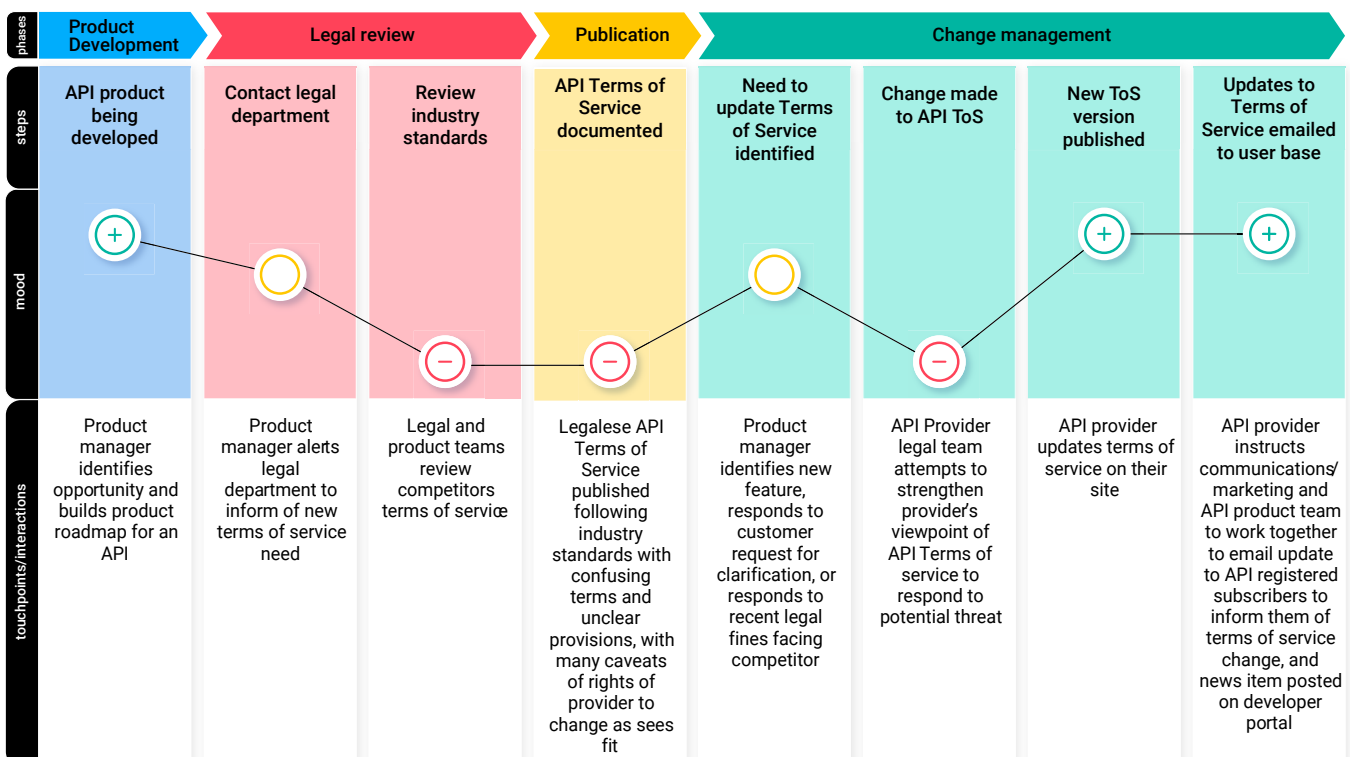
phases

Product Development

Legal review

Publication

Change management

steps

API product being developed

Contact legal department

Review industry standards

API Terms of Service documented

Need to update Terms of Service identified

Change made to API ToS

New ToS version published

Updates to Terms of Service emailed to user base

mood

+

−

−

−

+

+

touchpoints/interactions

Product manager identifies opportunity and builds product roadmap for an API

Product manager alerts legal department to inform of new terms of service need

Legal and product teams review competitors terms of service

Legalese API Terms of Service published following industry standards with confusing terms and unclear provisions, with many caveats of rights of provider to change as sees fit

Product manager identifies new feature, responds to customer request for clarification, or responds to recent legal fines facing competitor

API Provider legal team attempts to strengthen provider's viewpoint of API Terms of service to respond to potential threat

API provider updates terms of service on their site

API provider instructs communications/ marketing and API product team to work together to email update to API registered subscribers to inform them of terms of service change, and news item posted on developer portal